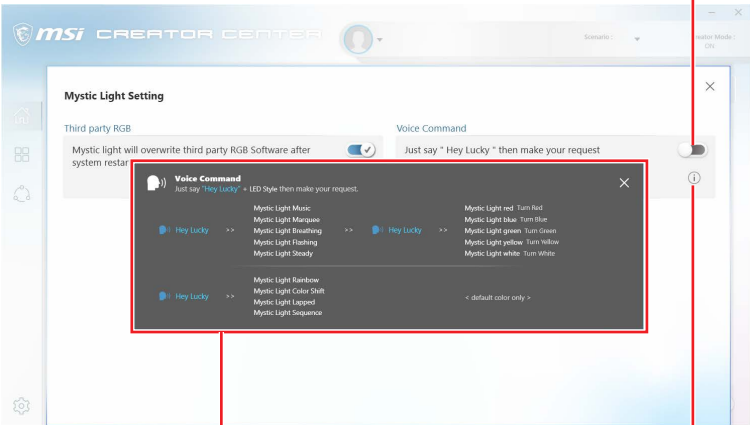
msi CREATOR CENTER

Scenario :

Creator Mode : ON

Mystic Light Setting

Third party RGB

Mystic light will overwrite third party RGB Software after system restar

Voice Command

Just say " Hey Lucky " then make your request

Voice Command
Just say "Hey Lucky" + LED Style then make your request.

Hey Lucky >>

Mystic Light Music
Mystic Light Marquee
Mystic Light Breathing
Mystic Light Flashing
Mystic Light Steady

>> Hey Lucky >>

Mystic Light red Turn Red
Mystic Light blue Turn Blue
Mystic Light green Turn Green
Mystic Light yellow Turn Yellow
Mystic Light white Turn White

Hey Lucky >>

Mystic Light Rainbow
Mystic Light Color Shift
Mystic Light Lapped
Mystic Light Sequence

< default color only >